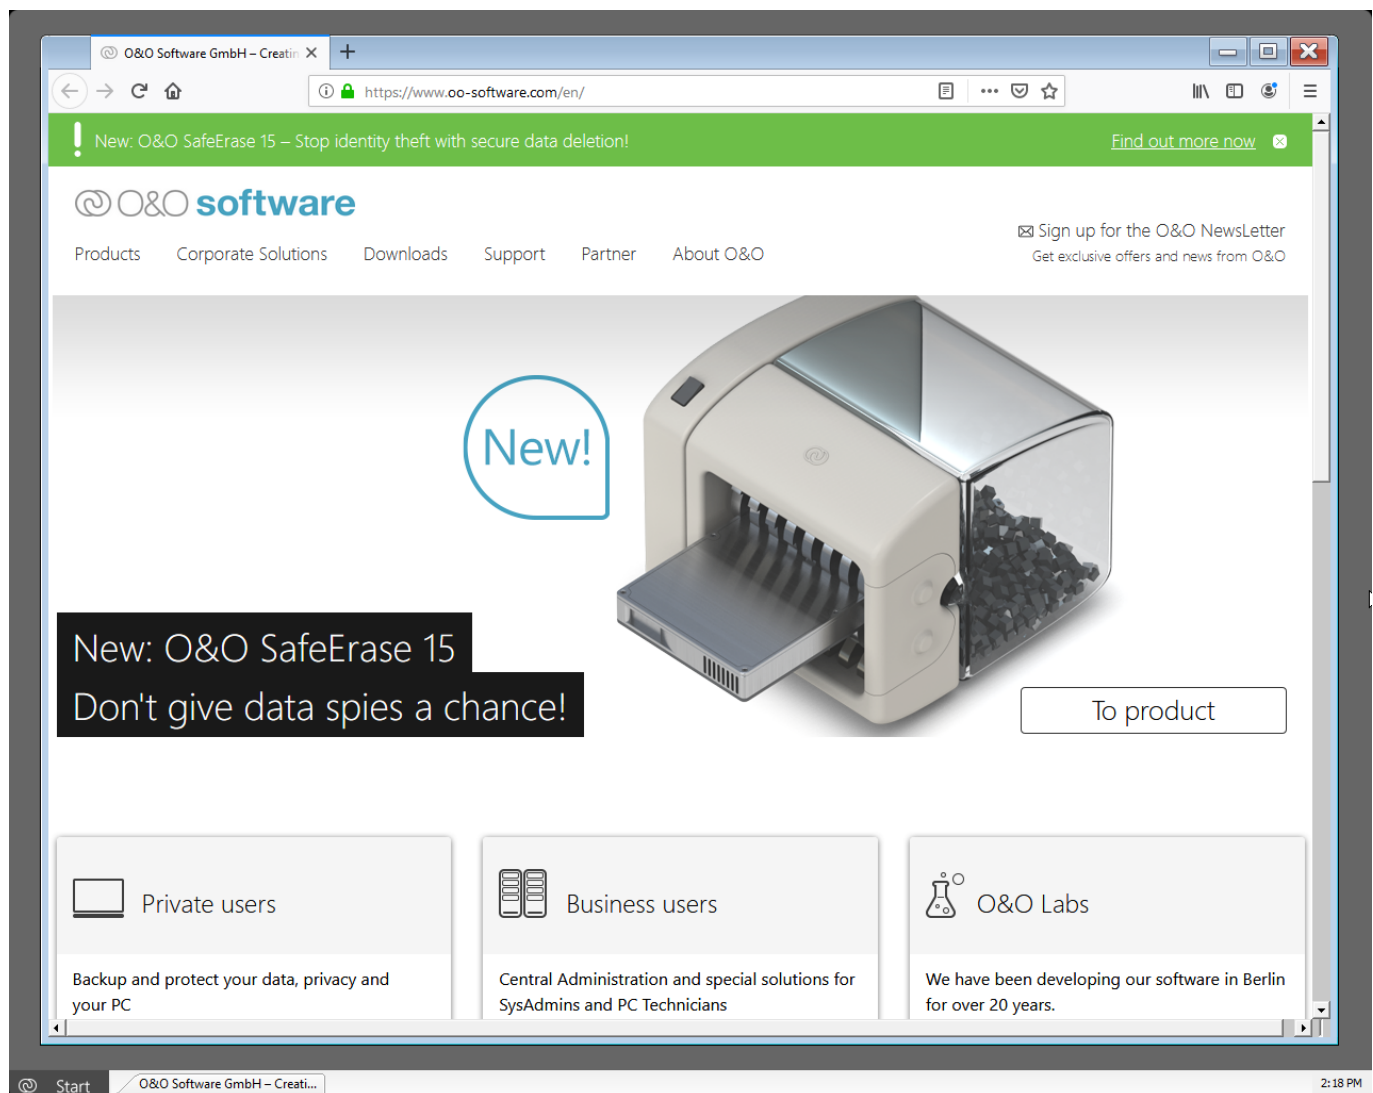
O&O Software GmbH – Creatin

https://www.oo-software.com/en/

New: O&O SafeErase 15 – Stop identity theft with secure data deletion!

Find out more now

O&O software

Products Corporate Solutions Downloads Support Partner About O&O

Sign up for the O&O NewsLetter
Get exclusive offers and news from O&O

New!

New: O&O SafeErase 15
Don't give data spies a chance!

To product

Private users

Backup and protect your data, privacy and your PC

Business users

Central Administration and special solutions for SysAdmins and PC Technicians

O&O Labs

We have been developing our software in Berlin for over 20 years.

Start

O&O Software GmbH – Creati...

2:18 PM